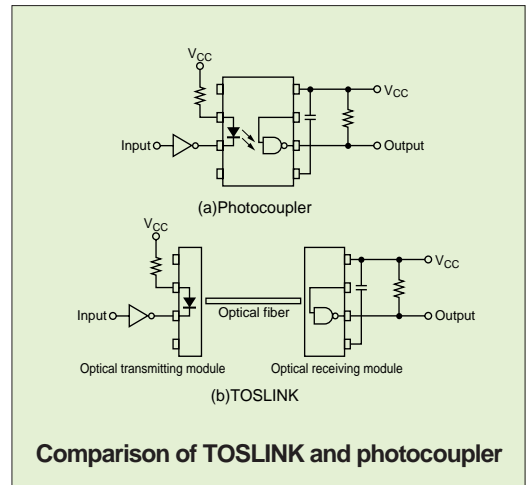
$V_{CC}$

$V_{CC}$

Input

Output

(a)Photocoupler

$V_{CC}$

$V_{CC}$

Input

Optical fiber

Output

Optical transmitting module

Optical receiving module

(b)TOSLINK

Comparison of TOSLINK and photocoupler